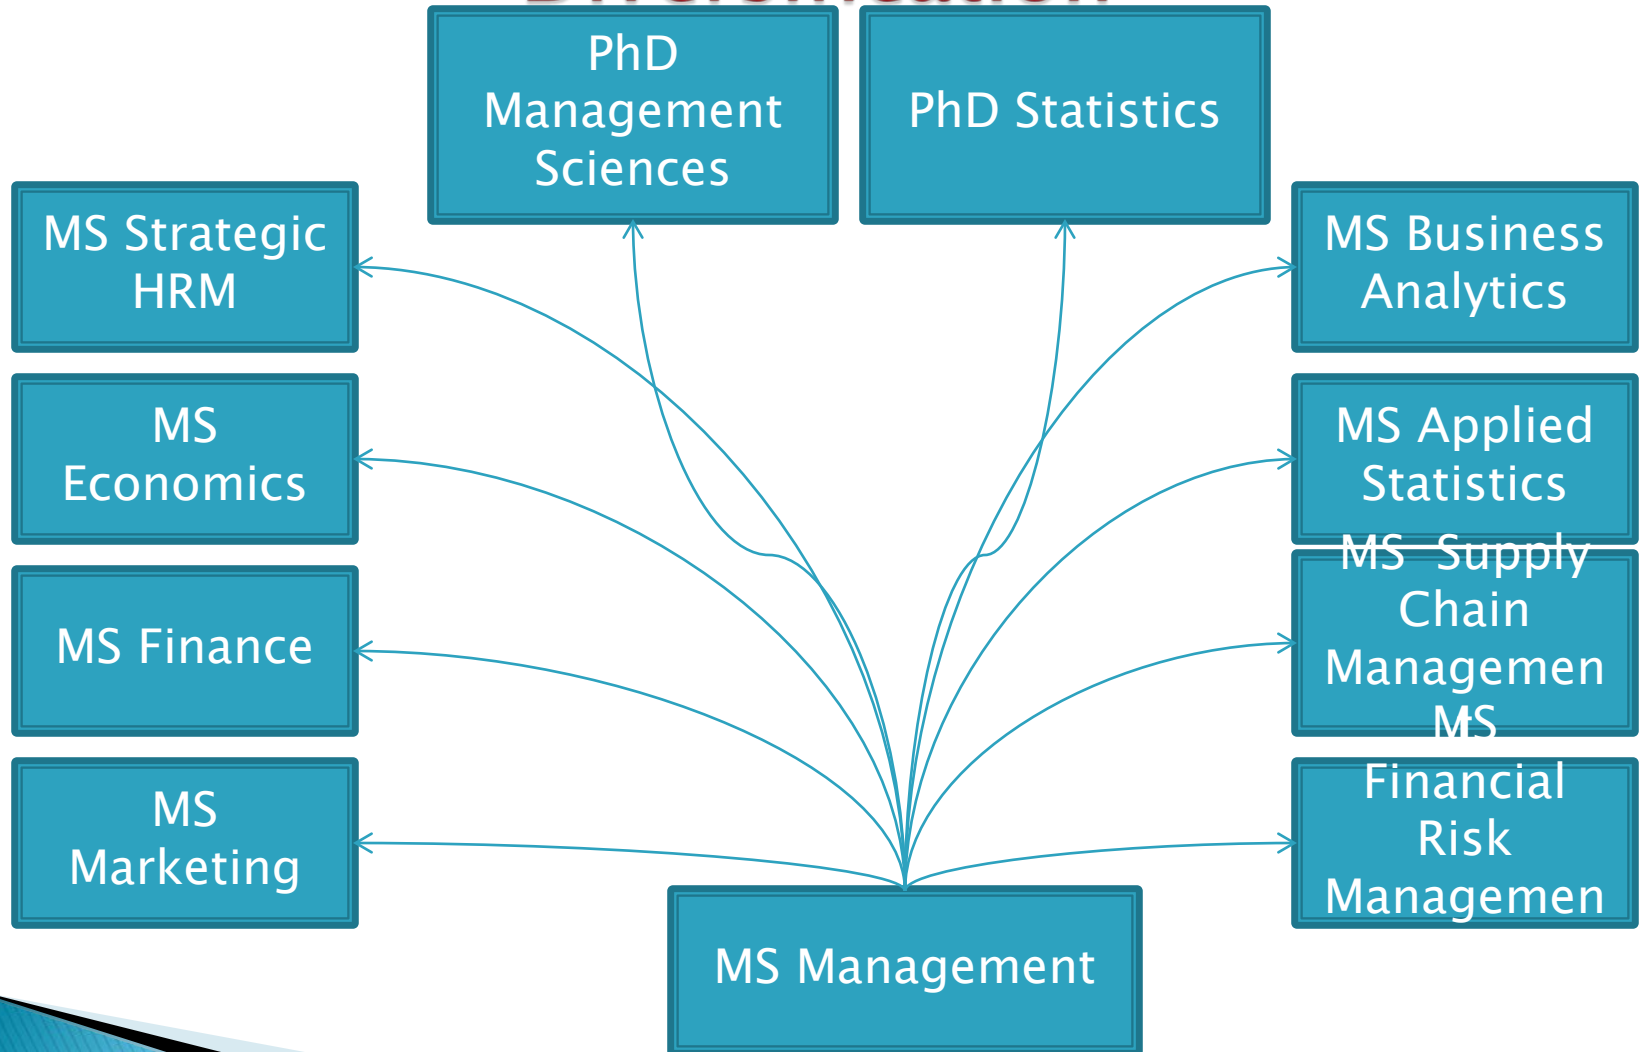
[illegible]

PhD Management Sciences

PhD Statistics

MS Strategic HRM

MS Business Analytics

MS Economics

MS Applied Statistics

MS Finance

MS Supply Chain Managemen

MS Marketing

MS Financial Risk Managemen

MS Management